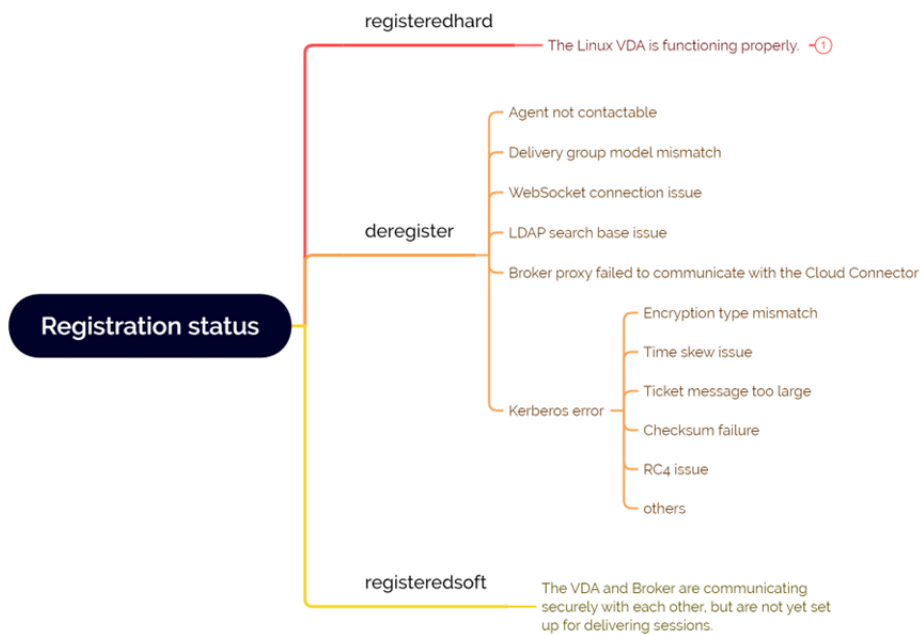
Registration status

registeredhard

The Linux VDA is functioning properly. 1

deregister

Agent not contactable

Delivery group model mismatch

WebSocket connection issue

LDAP search base issue

Broker proxy failed to communicate with the Cloud Connector

Kerberos error

Encryption type mismatch

Time skew issue

Ticket message too large

Checksum failure

RC4 issue

others

registeredsoft

The VDA and Broker are communicating securely with each other, but are not yet set up for delivering sessions.